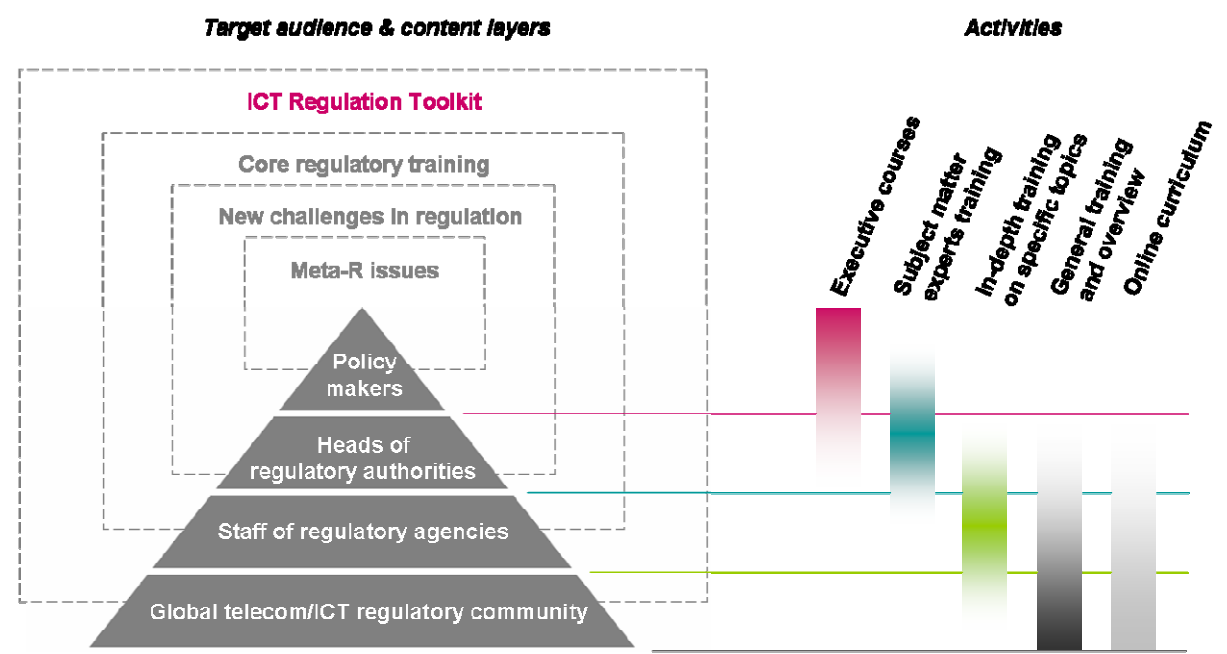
Target audience & content layers

Activities

ICT Regulation Toolkit

Core regulatory training

New challenges in regulation

Meta-R issues

Policy makers

Heads of regulatory authorities

Staff of regulatory agencies

Global telecom/ICT regulatory community

Executive courses

Subject matter experts training

In-depth training on specific topics

General training and overview

Online curriculum